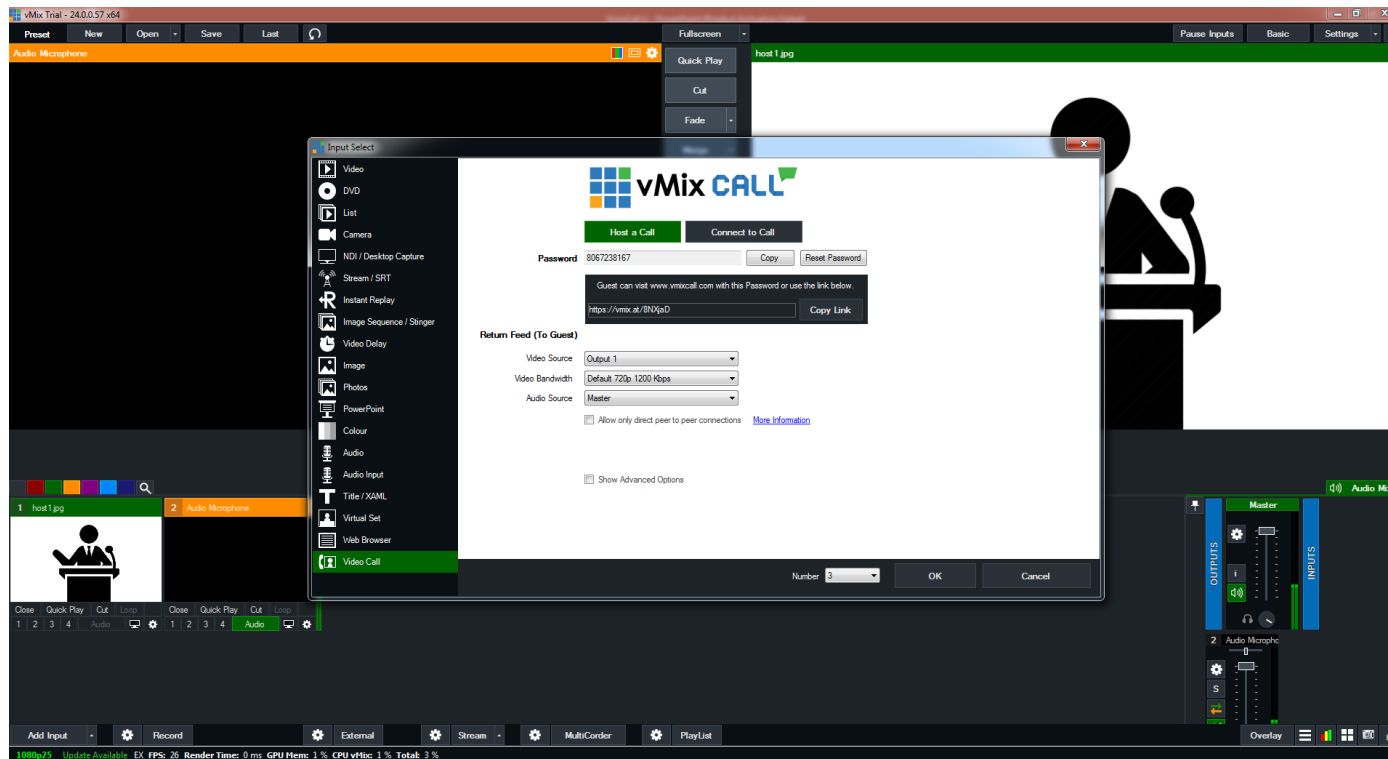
vMix Trial - 24.0.0.57 x64

Preset New Open Save Last Fullscreen Pause Inputs Basic Settings

Audio Microphone

Quick Play

Cut

Fade

host1.jpg

Input Select

Video
DVD
List
Camera
NDI / Desktop Capture
Stream / SRT
Instant Replay
Image Sequence / Stinger
Video Delay
Image
Photos
PowerPoint
Colour
Audio
Audio Input
Title / XAML
Virtual Set
Web Browser
Video Call

vMix CALL

Host a Call
Connect to Call

Password 8067238167 Copy Reset Password

Guest can visit www.vmixcall.com with this Password or use the link below.

https://vmix.at/8NXjaD Copy Link

Return Feed (To Guest)

Video Source Output 1
Video Bandwidth Default 720p 1200 Kbps
Audio Source Master

Allow only direct peer to peer connections More Information

Show Advanced Options

Number 3 OK Cancel

1 host1.jpg
2 Audio Microphone

Close Quick Play Cut Loop
1 2 3 4 Audio
Close Quick Play Cut Loop
1 2 3 4 Audio

Audio Mic

Master
OUTPUTS
INPUTS
i
2 Audio Microphone
S

Add Input Record External Stream MultiCorder PlayList Overlay

1080p25 Update Available EX FPS: 26 Render Time: 0 ms GPU Mem: 1 % CPU vMix: 1 % Total: 3 %